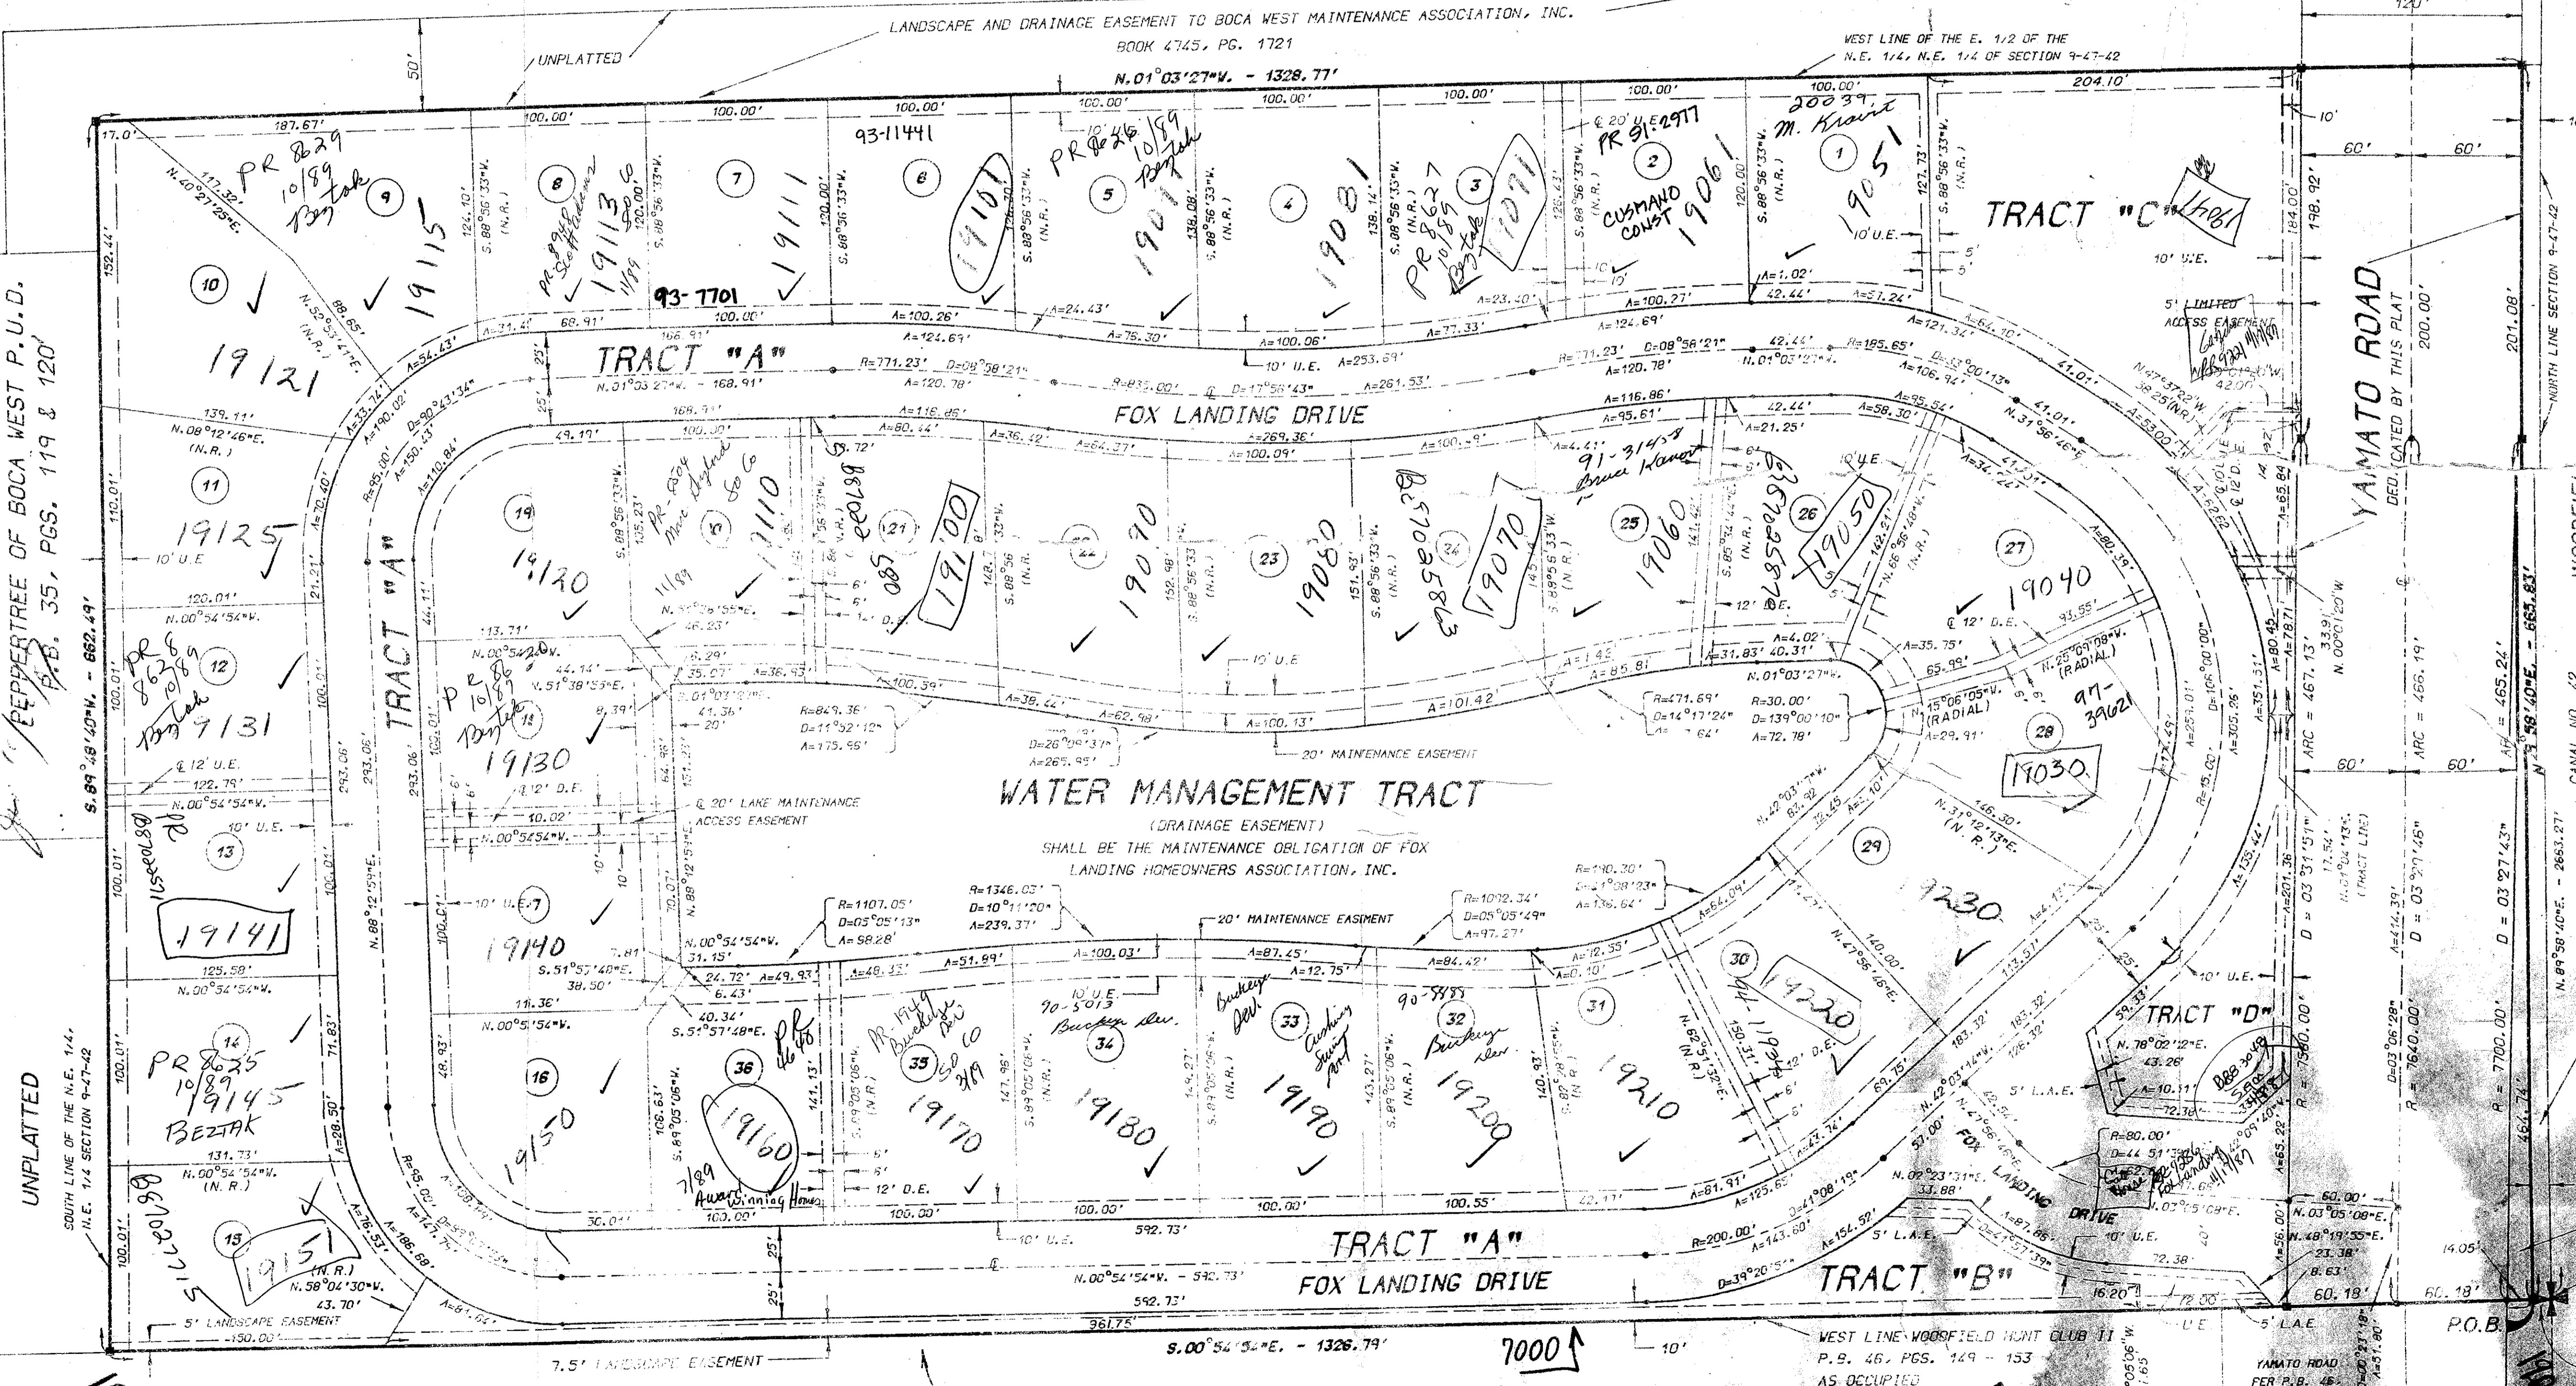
LANDSCAPE AND DRAINAGE EASEMENT TO BOCA WEST MAINTENANCE ASSOCIATION, INC.
BOOK 4745, PG. 1721

UNPLATTED

50'

WEST LINE OF THE E. 1/2 OF THE N.E. 1/4, N.E. 1/4 OF SECTION 9-47-42

N.01°03'27"W. - 1328.77'

120'

204.10'

10'

60'

60'

187.67'

17.0'

100.00'

100.00'

100.00'

100.00'

100.00'

100.00'

100.00'

100.00'

93-11441

PR 8629 10/89 Beztak

9

8

7

6

5

4

3

2

1

10

PR 8626 10/89 Beztak

PR 8627 10/89 Beztak

PR 91-2977

CUSMANO CONST

20039 M. Kravit

19115

19113

19111

19101

19091

19081

19071

19061

19051

19121

TRACT "C"

19041

93-7701

TRACT "A"

N.01°03'27"W. - 168.91'

FOX LANDING DRIVE

YAMATO ROAD

DEDICATED BY THIS PLAT

200.00'

201.08'

NORTH LINE SECTION 9-47-42

5' LIMITED ACCESS EASEMENT

PEPPERTREE OF BOCA WEST P.U.D.

P.B. 35, PGS. 119 & 120

S.89°48'40"W. - 662.49'

11

19125

12

PR 8628 10/89 Beztak

19131

13

19141

14

PR 8625 10/89 Beztak

19145

BEZTAK

15

19151

TRACT "A"

19

19120

18

PR 8630 10/89 Beztak

19130

17

19140

16

19150

20

PR-8704 Marc Seyland So Co

19110

21

19100

22

19090

23

19080

24

19070

25

91-31438 Bruce Kanor

19060

26

19050

27

19040

28

97-39621

19030

29

19230

30

19220

31

19210

32

90-8985 Buckeye Dev

19200

33

Buckeye Devl

19190

34

90-5013 Buckeye Dev.

19180

35

PR-1949 Buckeye Dev So Co 3/89

19170

36

PR 8648

19160

7/89 Award Winning Homes

WATER MANAGEMENT TRACT

(DRAINAGE EASEMENT)

SHALL BE THE MAINTENANCE OBLIGATION OF FOX LANDING HOMEOWNERS ASSOCIATION, INC.

20' MAINTENANCE EASEMENT

20' MAINTENANCE EASEMENT

℄ 20' LAKE MAINTENANCE ACCESS EASEMENT

TRACT "D"

TRACT "A"

FOX LANDING DRIVE

TRACT "B"

FOX LANDING DRIVE

592.73'

N.00°54'54"W. - 592.73'

961.75'

S.00°54'54"E. - 1326.79'

7000

7.5' LANDSCAPE EASEMENT

5' LANDSCAPE EASEMENT

WEST LINE WOODFIELD HUNT CLUB II P.B. 46, PGS. 149 - 153 AS OCCUPIED

UNPLATTED

SOUTH LINE OF THE N.E. 1/4, N.E. 1/4 SECTION 9-47-42

P.O.B.

YAMATO ROAD PER P.B. 46

R=771.23' D=08°56'21"

R=835.00' D=17°56'43"

R=849.36' D=11°52'12" A=175.95'

R=471.69' D=14°17'24"

R=30.00' D=139°00'10" A=72.78'

R=1107.05' D=05°05'13" A=98.28'

R=1346.03' D=10°11'20" A=239.37'

R=1092.34' D=05°05'49" A=97.27'

R=80.00'

R=200.00'

D=39°20'25"

ARC = 467.13'

ARC = 466.19'

ARC = 465.24'

D = 03°31'51"

D = 03°27'43"

R = 7580.00'

R = 7640.00'

R = 7700.00'

CANAL NO. 42